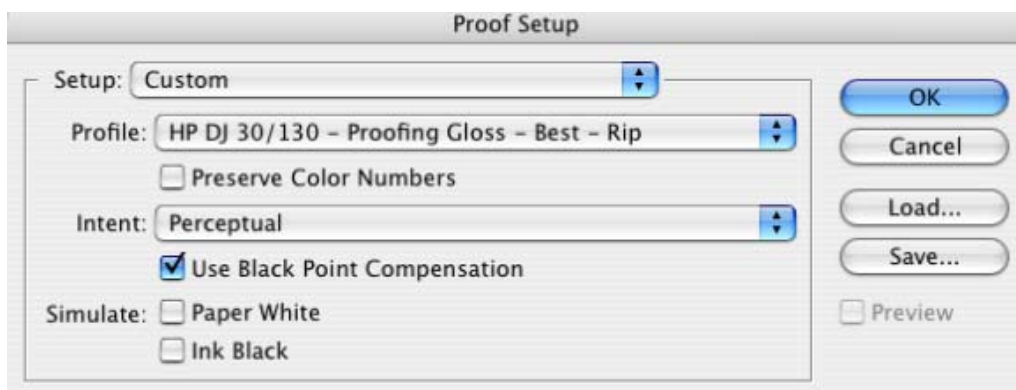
Proof Setup

Setup: Custom

Profile: HP DJ 30/130 – Proofing Gloss – Best – Rip

Preserve Color Numbers

Intent: Perceptual

Use Black Point Compensation

Simulate: Paper White

Ink Black

OK

Cancel

Load...

Save...

Preview